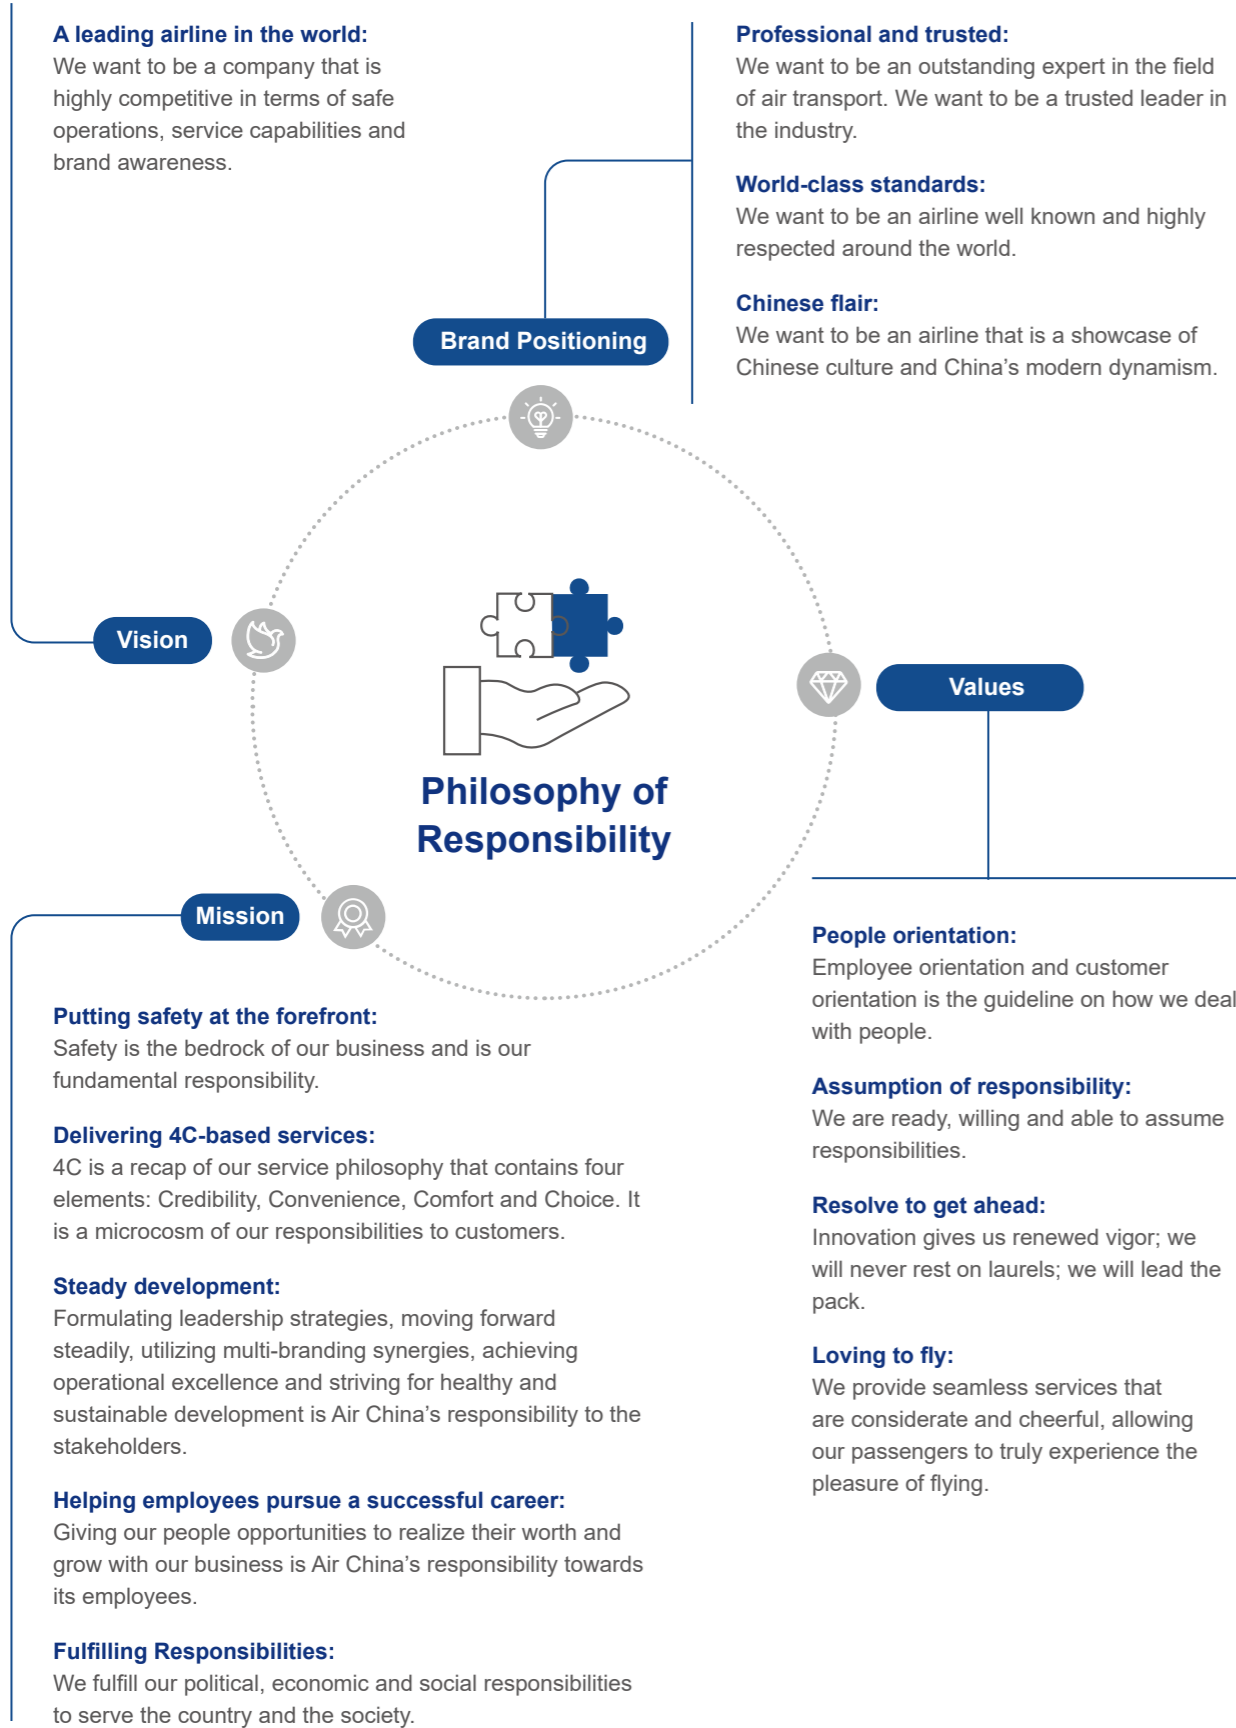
A leading airline in the world:
We want to be a company that is highly competitive in terms of safe operations, service capabilities and brand awareness.

Professional and trusted:
We want to be an outstanding expert in the field of air transport. We want to be a trusted leader in the industry.

World-class standards:
We want to be an airline well known and highly respected around the world.

Chinese flair:
We want to be an airline that is a showcase of Chinese culture and China's modern dynamism.

Brand Positioning

Vision

Values

Philosophy of Responsibility

Mission

Putting safety at the forefront:
Safety is the bedrock of our business and is our fundamental responsibility.

Delivering 4C-based services:
4C is a recap of our service philosophy that contains four elements: Credibility, Convenience, Comfort and Choice. It is a microcosm of our responsibilities to customers.

Steady development:
Formulating leadership strategies, moving forward steadily, utilizing multi-branding synergies, achieving operational excellence and striving for healthy and sustainable development is Air China's responsibility to the stakeholders.

Helping employees pursue a successful career:
Giving our people opportunities to realize their worth and grow with our business is Air China's responsibility towards its employees.

Fulfilling Responsibilities:
We fulfill our political, economic and social responsibilities to serve the country and the society.

People orientation:
Employee orientation and customer orientation is the guideline on how we deal with people.

Assumption of responsibility:
We are ready, willing and able to assume responsibilities.

Resolve to get ahead:
Innovation gives us renewed vigor; we will never rest on laurels; we will lead the pack.

Loving to fly:
We provide seamless services that are considerate and cheerful, allowing our passengers to truly experience the pleasure of flying.